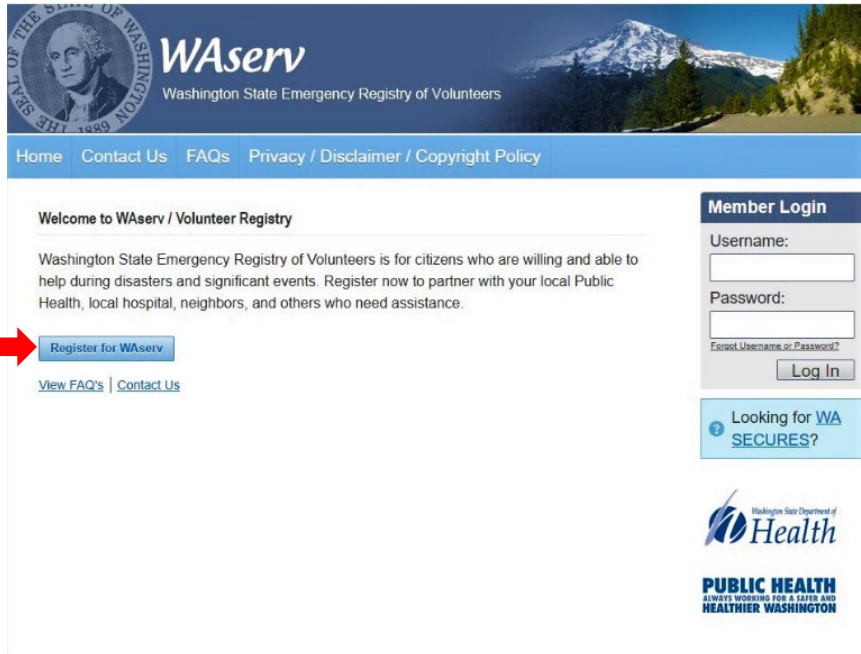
THE SEAL OF THE STATE OF WASHINGTON 1889

WAserv

Washington State Emergency Registry of Volunteers

Home | Contact Us | FAQs | Privacy / Disclaimer / Copyright Policy

Welcome to WAserv / Volunteer Registry

Washington State Emergency Registry of Volunteers is for citizens who are willing and able to help during disasters and significant events. Register now to partner with your local Public Health, local hospital, neighbors, and others who need assistance.

Register for WAserv

View FAQ's | Contact Us

Member Login

Username:

Password:

Forgot Username or Password?

Log In

Looking for WA SECURES?

Washington State Department of Health

PUBLIC HEALTH
ALWAYS WORKING FOR A SAFER AND HEALTHIER WASHINGTON